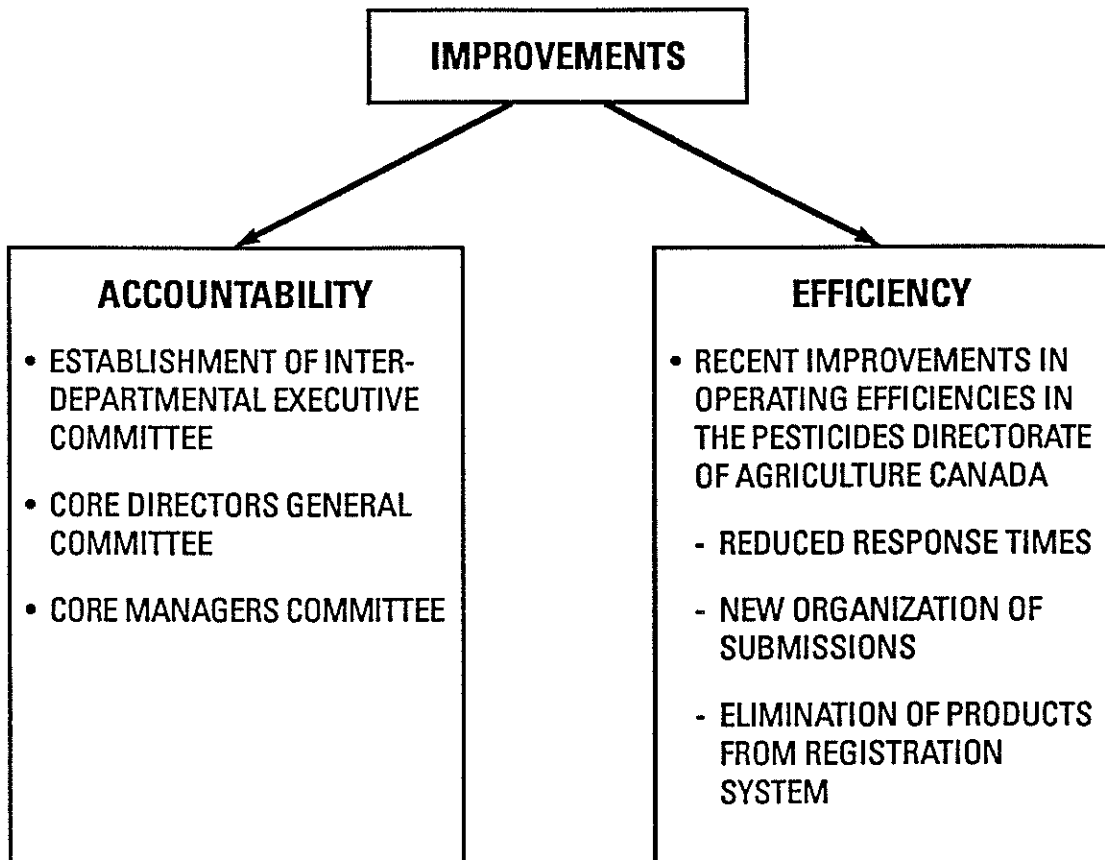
IMPROVEMENTS

ACCOUNTABILITY

• ESTABLISHMENT OF INTER-DEPARTMENTAL EXECUTIVE COMMITTEE

• CORE DIRECTORS GENERAL COMMITTEE

• CORE MANAGERS COMMITTEE

EFFICIENCY

• RECENT IMPROVEMENTS IN OPERATING EFFICIENCIES IN THE PESTICIDES DIRECTORATE OF AGRICULTURE CANADA

- REDUCED RESPONSE TIMES

- NEW ORGANIZATION OF SUBMISSIONS

- ELIMINATION OF PRODUCTS FROM REGISTRATION SYSTEM